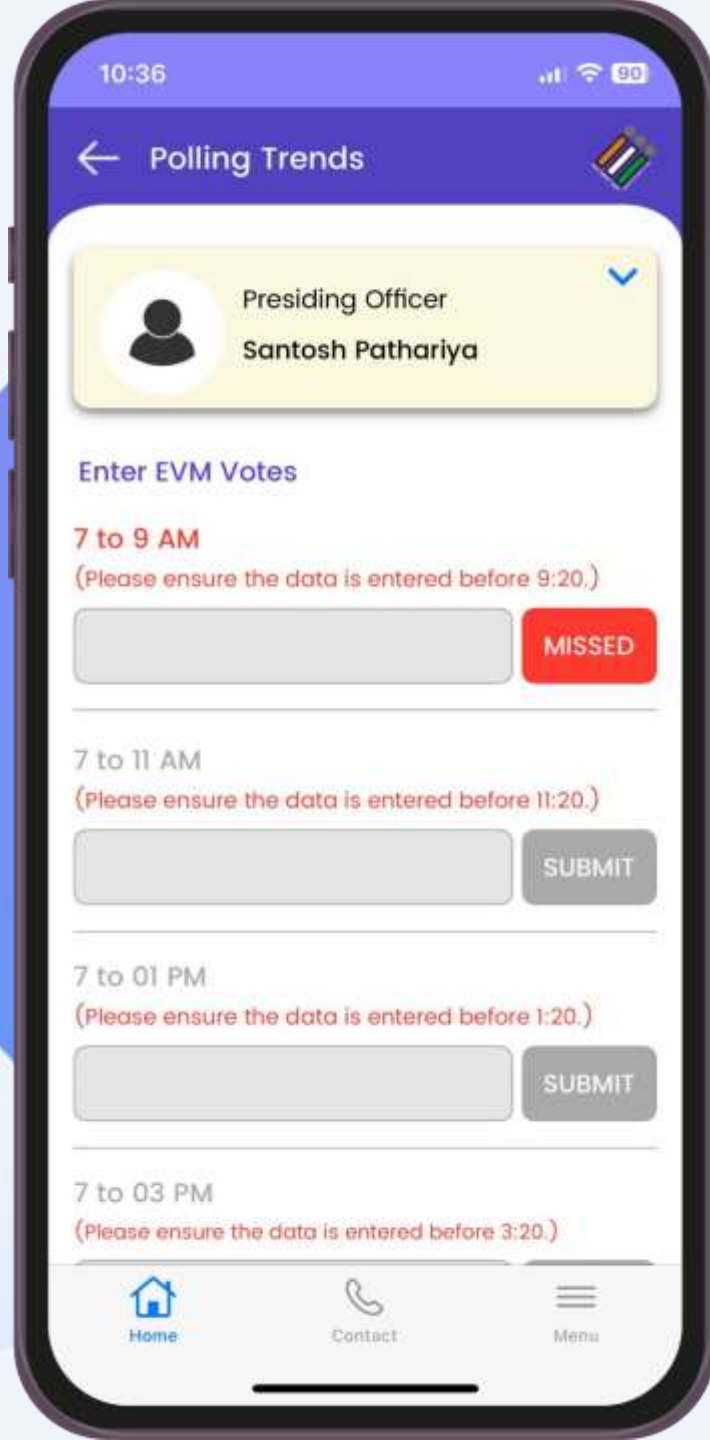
10:36

90

Polling Trends

Presiding Officer

Santosh Pathariya

Enter EVM Votes

7 to 9 AM

(Please ensure the data is entered before 9:20.)

MISSED

7 to 11 AM

(Please ensure the data is entered before 11:20.)

SUBMIT

7 to 01 PM

(Please ensure the data is entered before 1:20.)

SUBMIT

7 to 03 PM

(Please ensure the data is entered before 3:20.)

Home

Contact

Menu